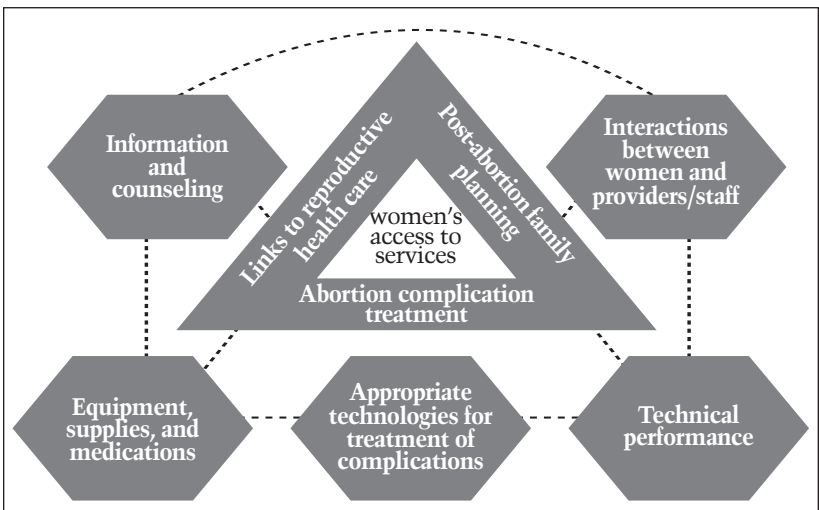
Information and counseling

Links to reproductive health care

Post-abortion family planning

women's access to services

Abortion complication treatment

Interactions between women and providers/staff

Equipment, supplies, and medications

Appropriate technologies for treatment of complications

Technical performance